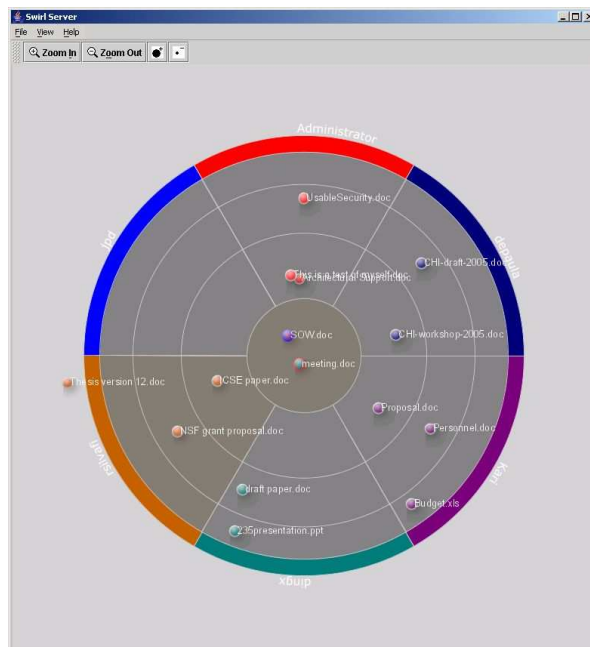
Swirl Server

File View Help

Zoom In Zoom Out

Administrator

UsableSecurity.doc

jpd

dbogulla

This is a test of myself.doc
Architectural Support.doc

CHI-draft-2005.doc

SOW.doc

CHI-workshop-2005.doc

meeting.doc

This is version 12.doc

CSE paper.doc

Proposal.doc

Personnel.doc

NSF grant proposal.doc

rshiyani

kari

draft paper.doc

Budget.xls

235presentation.ppt

xbuip